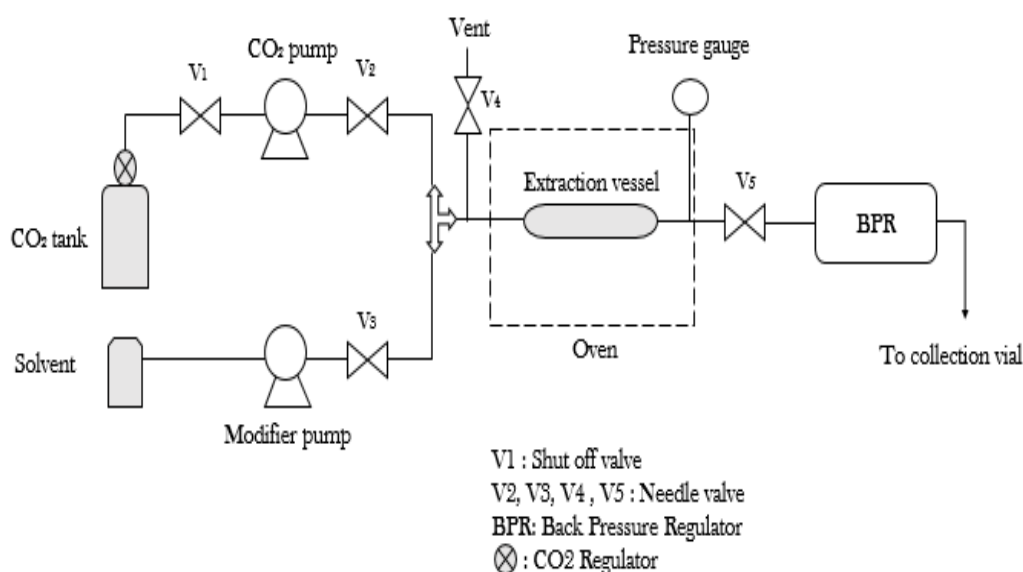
$CO_2$ pump

$V_1$

$V_2$

Vent

$V_4$

Pressure gauge

Extraction vessel

$V_5$

BPR

$CO_2$ tank

Solvent

$V_3$

Oven

To collection vial

Modifier pump

V1 : Shut off valve
V2, V3, V4 , V5 : Needle valve
BPR: Back Pressure Regulator
⊗ : CO2 Regulator